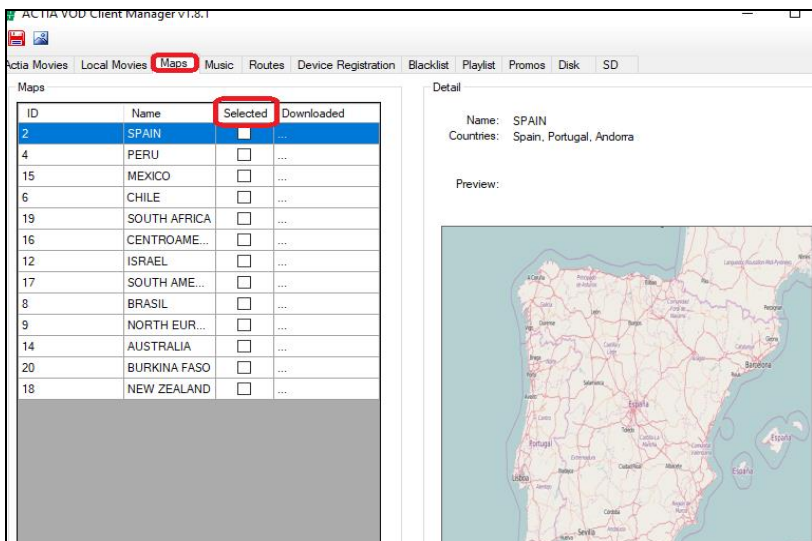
ACTIA VOD Client Manager v1.8.1

ctia Movies | Local Movies | Maps | Music | Routes | Device Registration | Blacklist | Playlist | Promos | Disk | SD

Maps

| ID | Name | Selected | Downloaded |
|---|---|---|---|
| 2 | SPAIN | ☐ | ... |
| 4 | PERU | ☐ | ... |
| 15 | MEXICO | ☐ | ... |
| 6 | CHILE | ☐ | ... |
| 19 | SOUTH AFRICA | ☐ | ... |
| 16 | CENTROAME... | ☐ | ... |
| 12 | ISRAEL | ☐ | ... |
| 17 | SOUTH AME... | ☐ | ... |
| 8 | BRASIL | ☐ | ... |
| 9 | NORTH EUR... | ☐ | ... |
| 14 | AUSTRALIA | ☐ | ... |
| 20 | BURKINA FASO | ☐ | ... |
| 18 | NEW ZEALAND | ☐ | ... |

Detail

Name: SPAIN
Countries: Spain, Portugal, Andorra

Preview:

A Coruña
Bilbao
Porto
León
Burgos
Zaragoza
Barcelona
Portugal
Lisboa
Madrid
España
Toledo
Valencia
Sevilla
Córdoba
Murcia
Salamanca
Girona